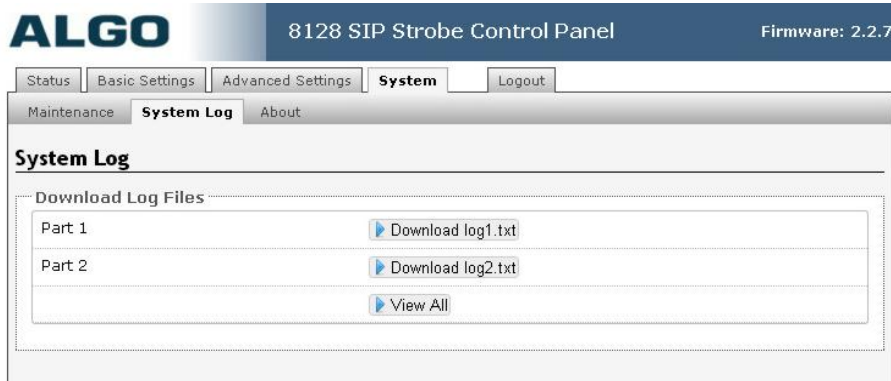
ALGO

8128 SIP Strobe Control Panel

Firmware: 2.2.7

Status | Basic Settings | Advanced Settings | System | Logout

Maintenance | System Log | About

System Log

Download Log Files

| | |
|---|---|
| Part 1 | Download log1.txt |
| Part 2 | Download log2.txt |
| | View All |